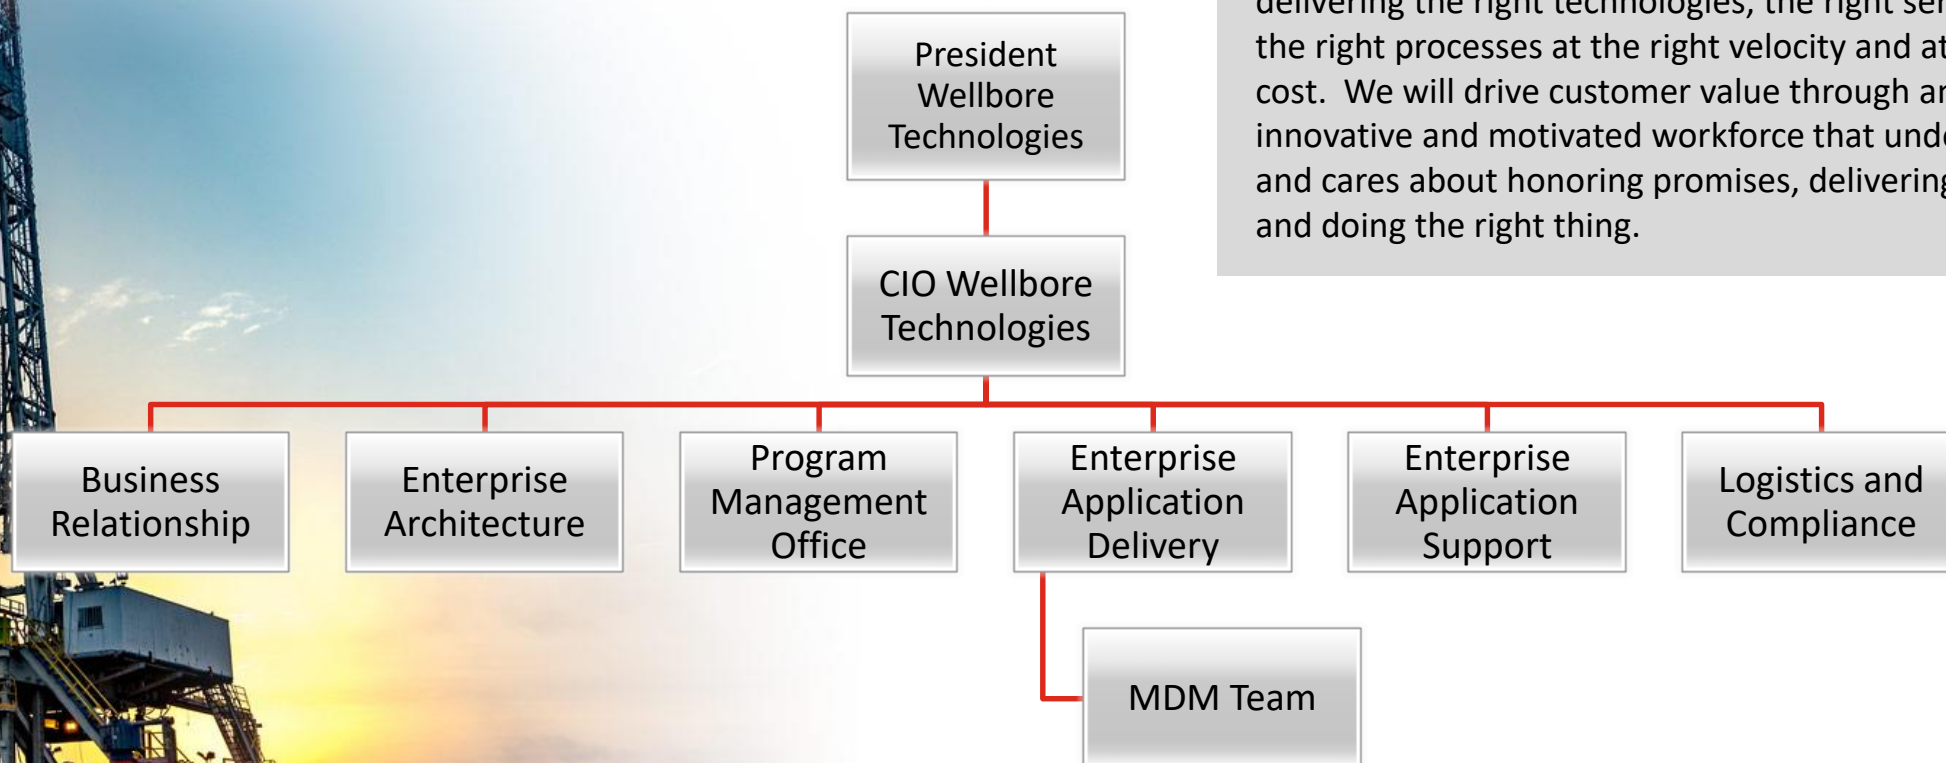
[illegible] the right processes at the right velocity and at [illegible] cost. We will drive customer value through an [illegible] innovative and motivated workforce that und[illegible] and cares about honoring promises, deliverin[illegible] and doing the right thing.

President Wellbore Technologies

CIO Wellbore Technologies

Business Relationship

Enterprise Architecture

Program Management Office

Enterprise Application Delivery

Enterprise Application Support

Logistics and Compliance

MDM Team